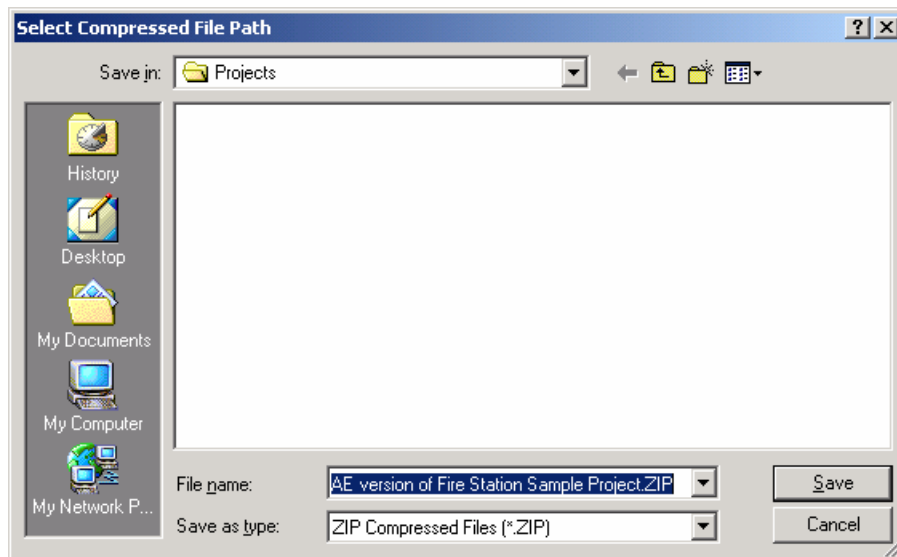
Select Compressed File Path

?

Save in: Projects

History

Desktop

My Documents

My Computer

My Network P...

File name: AE version of Fire Station Sample Project.ZIP

Save as type: ZIP Compressed Files (*.ZIP)

Save

Cancel